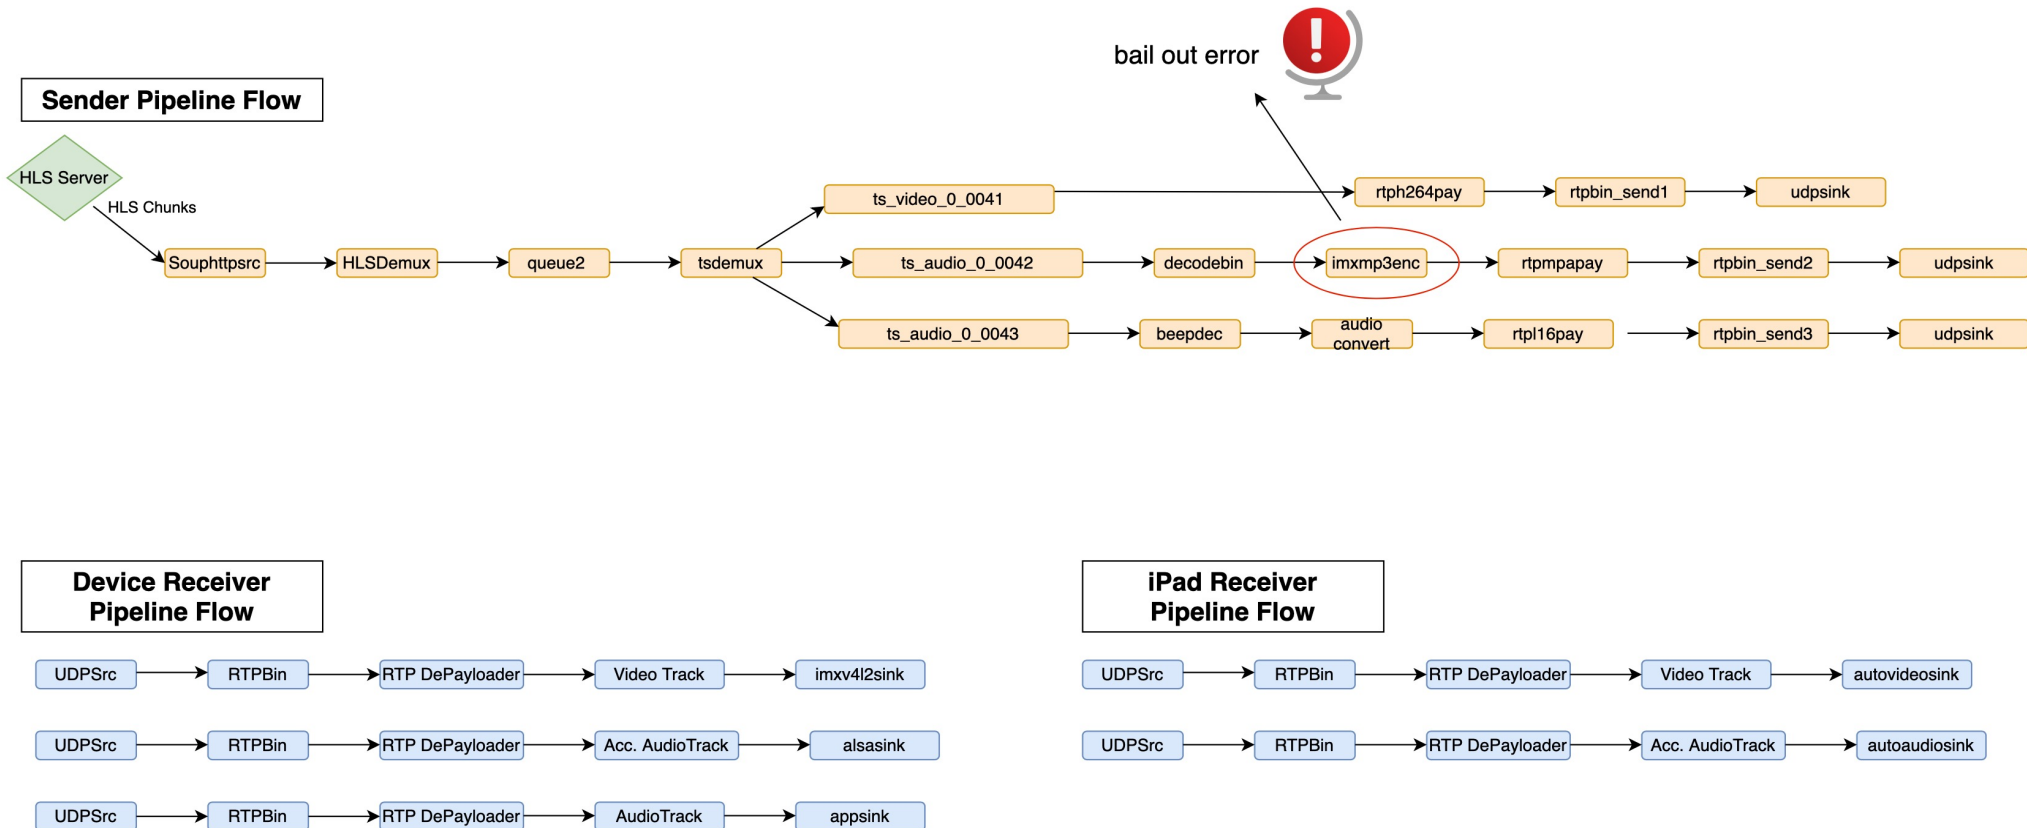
bail out error

Sender Pipeline Flow

HLS Server

HLS Chunks

Souphttpsrc

HLSDemux

queue2

tsdemux

ts_video_0_0041

rtph264pay

rtpbin_send1

udpsink

ts_audio_0_0042

decodebin

imxmp3enc

rtpmpapay

rtpbin_send2

udpsink

ts_audio_0_0043

beepdec

audio convert

rtpl16pay

rtpbin_send3

udpsink

Device Receiver Pipeline Flow

UDPSrc

RTPBin

RTP DePayloader

Video Track

imxv4l2sink

UDPSrc

RTPBin

RTP DePayloader

Acc. AudioTrack

alsasink

UDPSrc

RTPBin

RTP DePayloader

AudioTrack

appsink

iPad Receiver Pipeline Flow

UDPSrc

RTPBin

RTP DePayloader

Video Track

autovideosink

UDPSrc

RTPBin

RTP DePayloader

Acc. AudioTrack

autoaudiosink